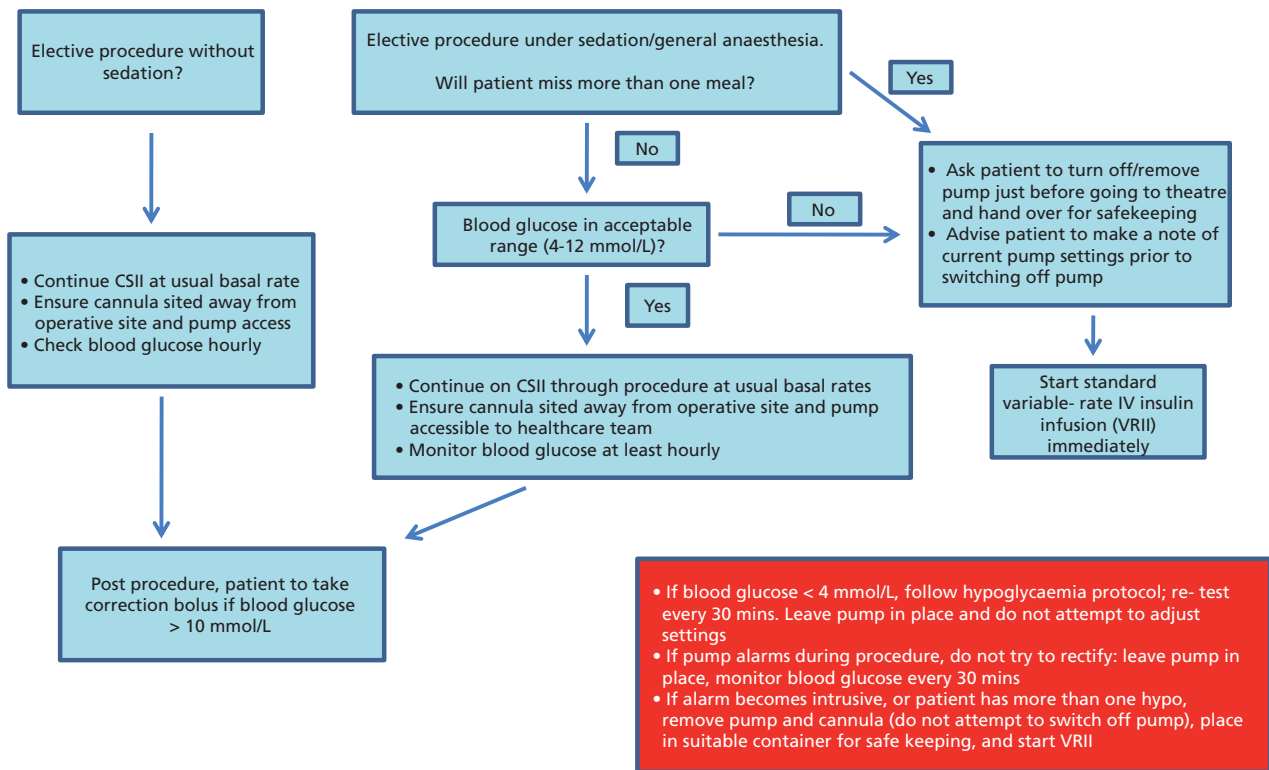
Elective procedure without sedation?

Elective procedure under sedation/general anaesthesia.

Will patient miss more than one meal?

Yes

No

• Ask patient to turn off/remove pump just before going to theatre and hand over for safekeeping
• Advise patient to make a note of current pump settings prior to switching off pump

Blood glucose in acceptable range (4-12 mmol/L)?

No

• Continue CSII at usual basal rate
• Ensure cannula sited away from operative site and pump access
• Check blood glucose hourly

Yes

Start standard variable- rate IV insulin infusion (VRII) immediately

• Continue on CSII through procedure at usual basal rates
• Ensure cannula sited away from operative site and pump accessible to healthcare team
• Monitor blood glucose at least hourly

Post procedure, patient to take correction bolus if blood glucose > 10 mmol/L

• If blood glucose < 4 mmol/L, follow hypoglycaemia protocol; re- test every 30 mins. Leave pump in place and do not attempt to adjust settings
• If pump alarms during procedure, do not try to rectify: leave pump in place, monitor blood glucose every 30 mins
• If alarm becomes intrusive, or patient has more than one hypo, remove pump and cannula (do not attempt to switch off pump), place in suitable container for safe keeping, and start VRII